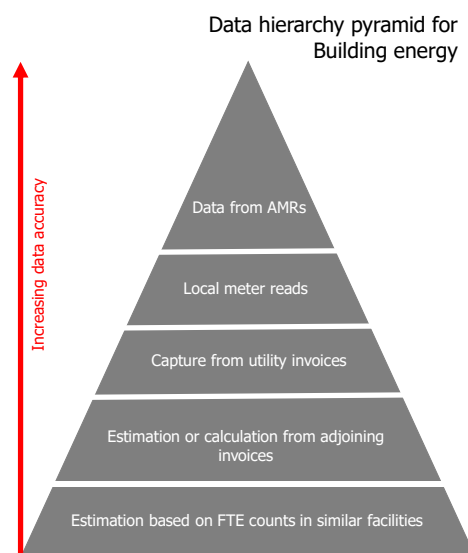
Data hierarchy pyramid for Building energy

Increasing data accuracy

Data from AMRs

Local meter reads

Capture from utility invoices

Estimation or calculation from adjoining invoices

Estimation based on FTE counts in similar facilities